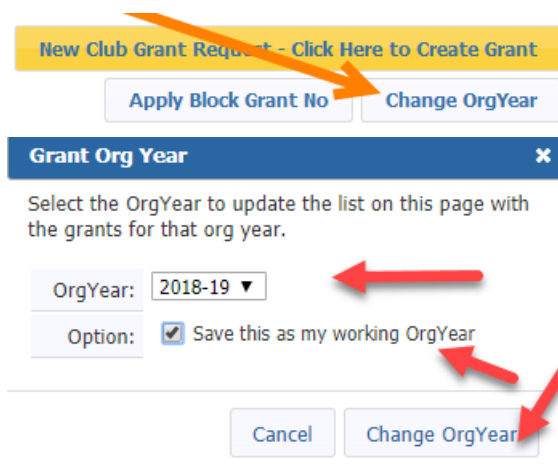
New Club Grant Request - Click Here to Create Grant

Apply Block Grant No

Change OrgYear

Grant Org Year

×

Select the OrgYear to update the list on this page with the grants for that org year.

OrgYear: 2018-19 ▼

Option: Save this as my working OrgYear

Cancel

Change OrgYear